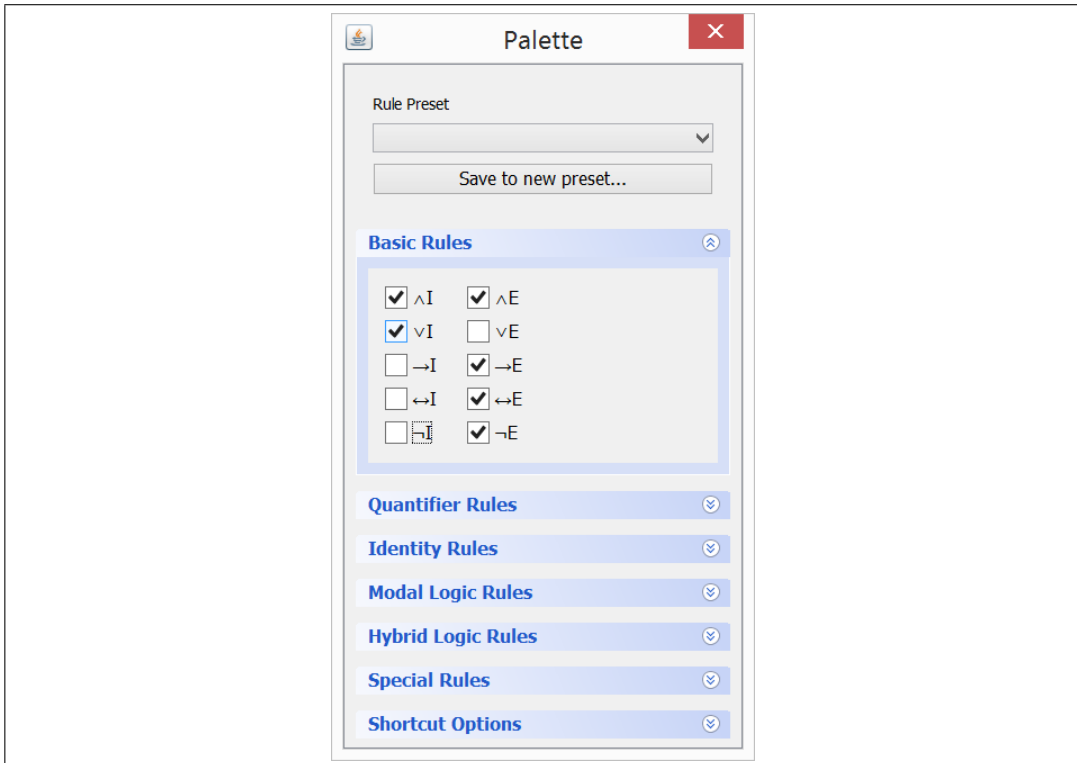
Palette

Rule Preset

Save to new preset...

Basic Rules

$\wedge$I $\wedge$E
$\vee$I $\vee$E
$\rightarrow$I $\rightarrow$E
$\leftrightarrow$I $\leftrightarrow$E
$\neg$I $\neg$E

Quantifier Rules

Identity Rules

Modal Logic Rules

Hybrid Logic Rules

Special Rules

Shortcut Options